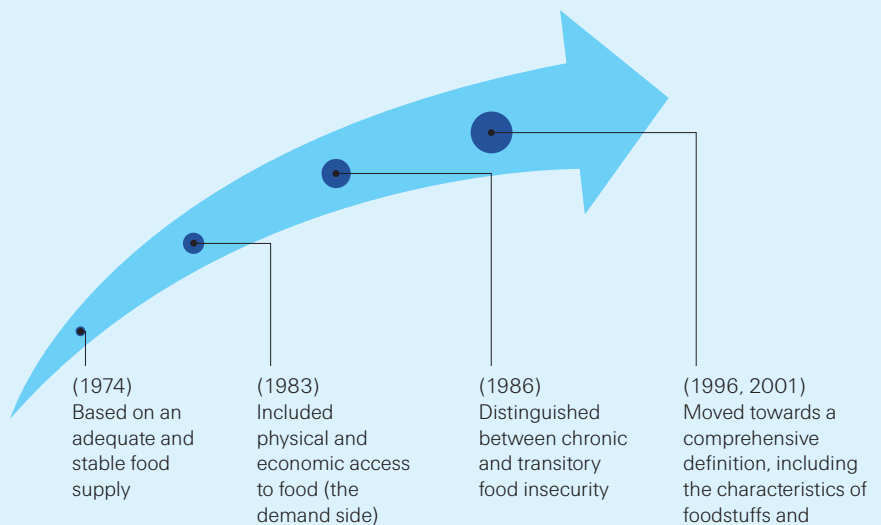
(1974)
Based on an adequate and stable food supply

(1983)
Included physical and economic access to food (the demand side)

(1986)
Distinguished between chronic and transitory food insecurity

(1996, 2001)
Moved towards a comprehensive definition, including the characteristics of foodstuffs and